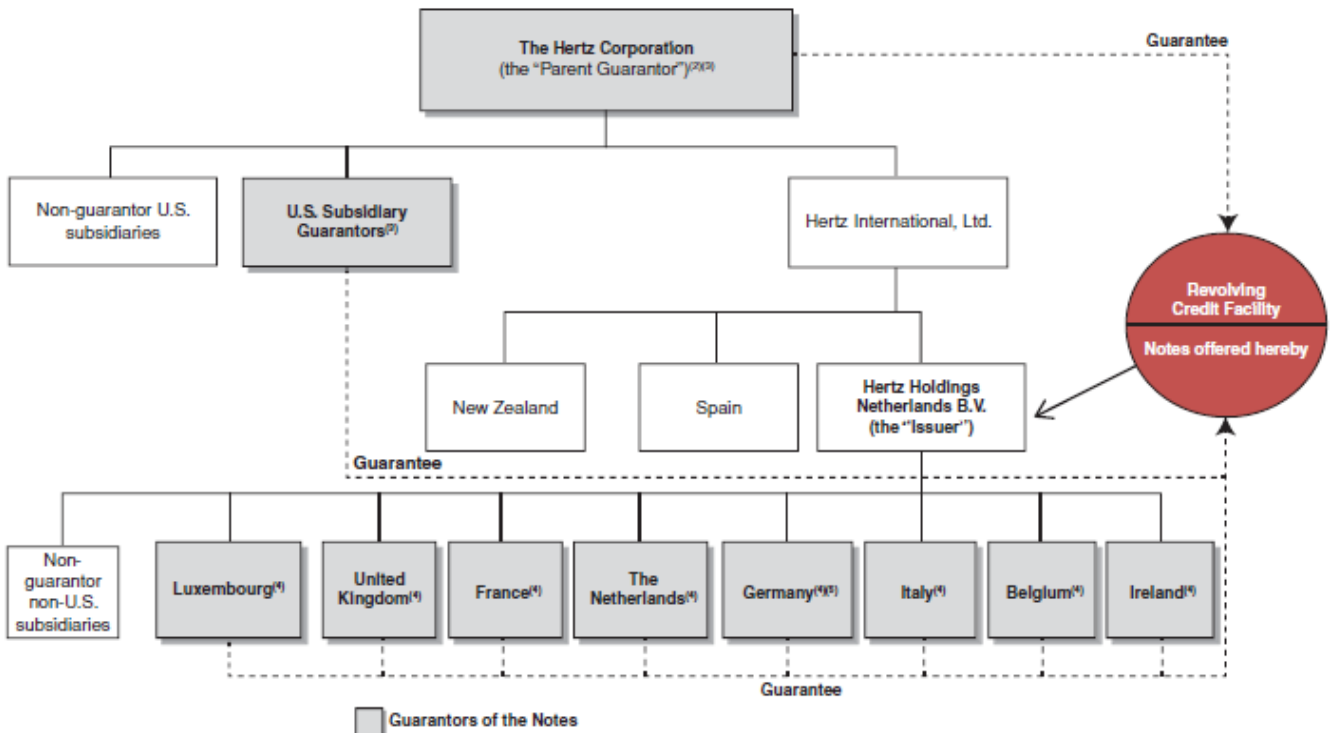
The Hertz Corporation
(the "Parent Guarantor")$^{(2)(3)}$

Guarantee

Non-guarantor U.S. subsidiaries

U.S. Subsidiary Guarantors$^{(2)}$

Hertz International, Ltd.

Revolving Credit Facility

Notes offered hereby

New Zealand

Spain

Hertz Holdings Netherlands B.V. (the "Issuer")

Guarantee

Non-guarantor non-U.S. subsidiaries

Luxembourg$^{(4)}$

United Kingdom$^{(4)}$

France$^{(4)}$

The Netherlands$^{(4)}$

Germany$^{(4)(5)}$

Italy$^{(4)}$

Belgium$^{(4)}$

Ireland$^{(4)}$

Guarantee

Guarantors of the Notes